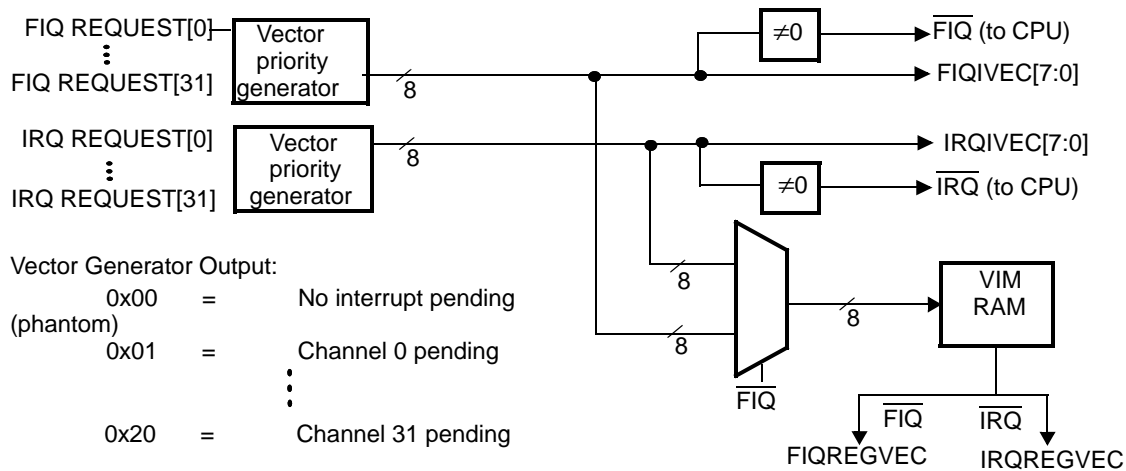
FIQ REQUEST[0]
⋮
FIQ REQUEST[31]

Vector priority generator

8

$\neq 0$

$\overline{FIQ}$ (to CPU)

FIQIVEC[7:0]

IRQ REQUEST[0]
⋮
IRQ REQUEST[31]

Vector priority generator

8

IRQIVEC[7:0]

$\neq 0$

$\overline{IRQ}$ (to CPU)

Vector Generator Output:

0x00 = No interrupt pending (phantom)

0x01 = Channel 0 pending

⋮

0x20 = Channel 31 pending

8

8

8

$\overline{FIQ}$

VIM RAM

$\overline{FIQ}$

$\overline{IRQ}$

FIQREGVEC

IRQREGVEC